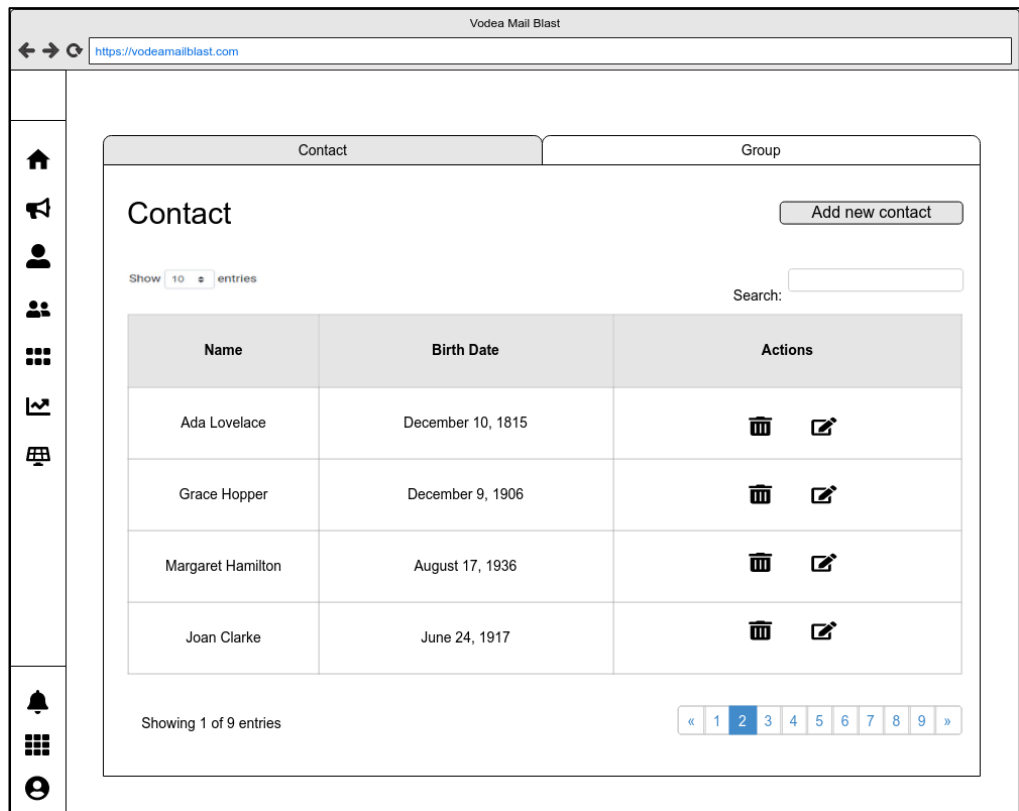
Vodea Mail Blast

https://vodeamailblast.com

Contact

Group

Contact

Add new contact

Show 10 entries

Search:

| Name | Birth Date | Actions |
|---|---|---|
| Ada Lovelace | December 10, 1815 | |
| Grace Hopper | December 9, 1906 | |
| Margaret Hamilton | August 17, 1936 | |
| Joan Clarke | June 24, 1917 | |

Showing 1 of 9 entries

« 1 2 3 4 5 6 7 8 9 »